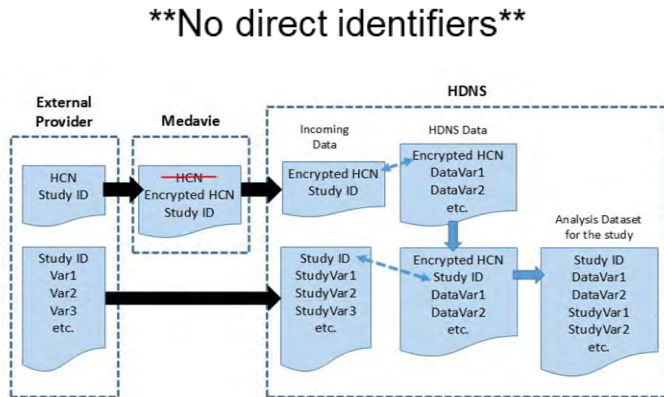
**No direct identifiers**

External Provider

Medavie

HDNS

Incoming Data

HDNS Data

HCN
Study ID

~~HCN~~
Encrypted HCN
Study ID

Encrypted HCN
Study ID

Encrypted HCN
DataVar1
DataVar2
etc.

Analysis Dataset for the study

Study ID
Var1
Var2
Var3
etc.

Study ID
StudyVar1
StudyVar2
StudyVar3
etc.

Encrypted HCN
Study ID
DataVar1
DataVar2
etc.

Study ID
DataVar1
DataVar2
StudyVar1
StudyVar2
etc.